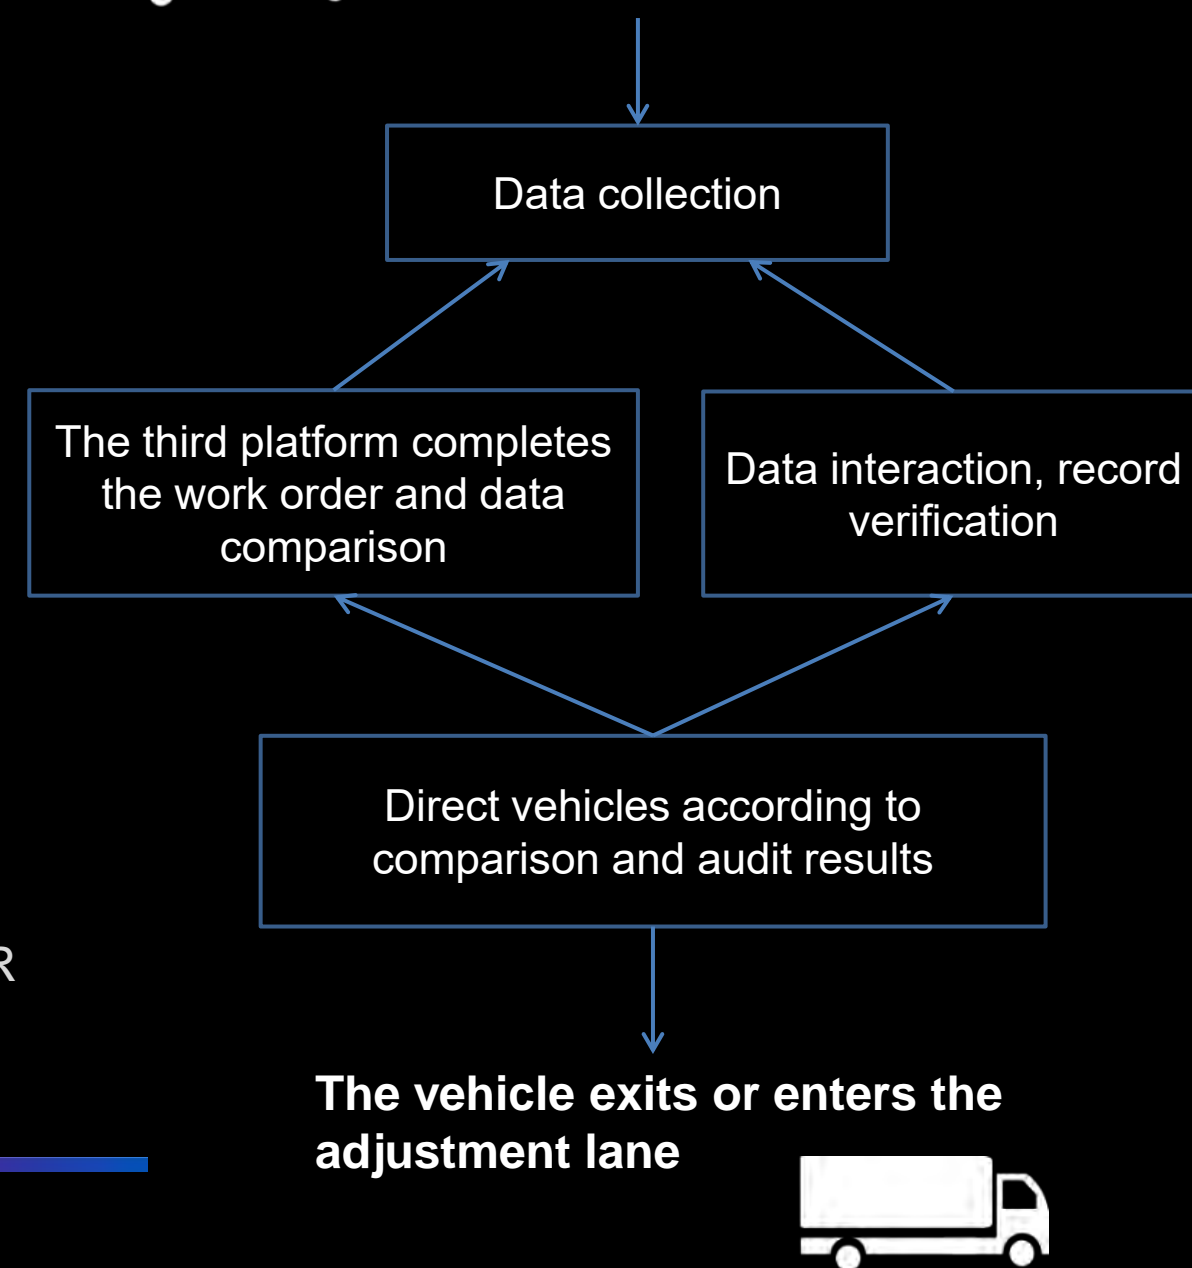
Data collection

The third platform completes the work order and data comparison

Data interaction, record verification

Direct vehicles according to comparison and audit results

R

The vehicle exits or enters the adjustment lane